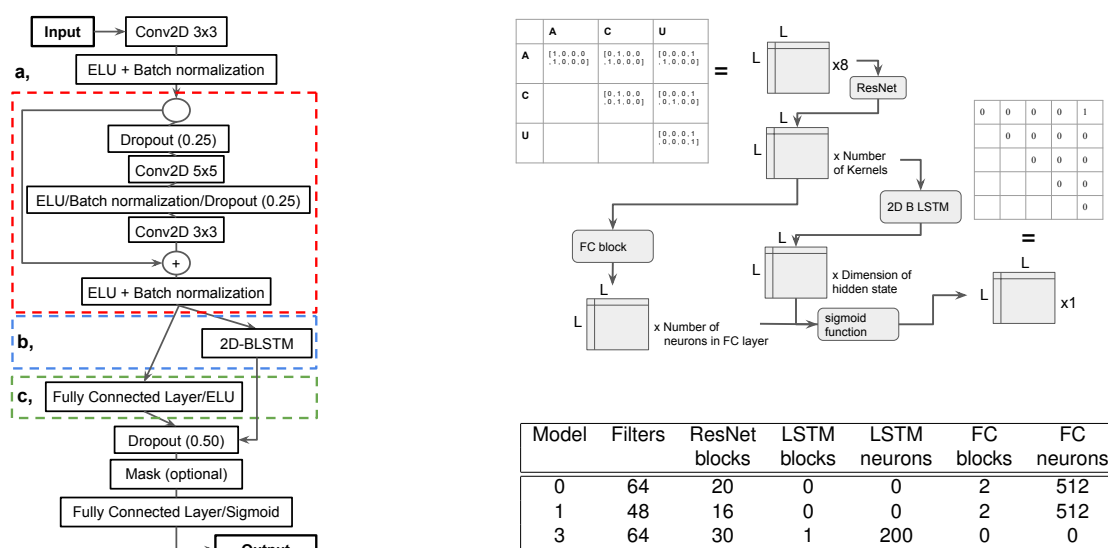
Input
Conv2D 3x3
a,
ELU + Batch normalization
Dropout (0.25)
Conv2D 5x5
ELU/Batch normalization/Dropout (0.25)
Conv2D 3x3
+
ELU + Batch normalization
b,
2D-BLSTM
c,
Fully Connected Layer/ELU
Dropout (0.50)
Mask (optional)
Fully Connected Layer/Sigmoid
Output

| | A | C | U |
|---|---|---|---|
| A | [1,0,0,0,1,0,0,0] | [0,1,0,0,1,0,0,0] | [0,0,0,1,1,0,0,0] |
| C | | [0,1,0,0,0,1,0,0] | [0,0,0,1,0,1,0,0] |
| U | | | [0,0,0,1,0,0,0,1] |

=

L
L
x8
ResNet
L
L
x Number of Kernels
2D B LSTM
FC block
L
L
x Dimension of hidden state
L
L
x Number of neurons in FC layer
sigmoid function
L
L
x1
=

| 0 | 0 | 0 | 0 | 1 |
|---|---|---|---|---|
| | 0 | 0 | 0 | 0 |
| | | 0 | 0 | 0 |
| | | | 0 | 0 |
| | | | | 0 |

| Model | Filters | ResNet blocks | LSTM blocks | LSTM neurons | FC blocks | FC neurons |
|---|---|---|---|---|---|---|
| 0 | 64 | 20 | 0 | 0 | 2 | 512 |
| 1 | 48 | 16 | 0 | 0 | 2 | 512 |
| 3 | 64 | 30 | 1 | 200 | 0 | 0 |